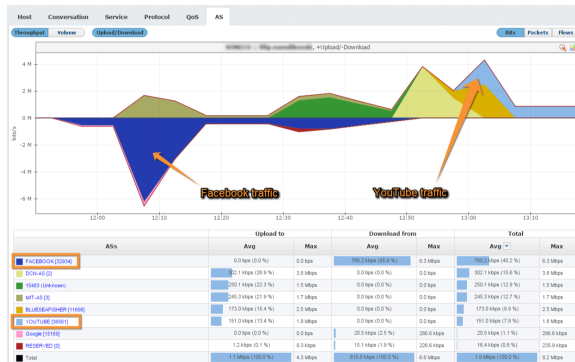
Host Conversation Service Protocol QoS AS

Throughput Volume Upload/Download

Bits Packets Flows

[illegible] +Upload/-Download

4 M
2 M
0 M
-2 M
-4 M
-6 M

bits/s

12:00 12:10 12:20 12:30 12:40 12:50 13:00 13:10

Facebook traffic

YouTube traffic

| ASs | Upload to Avg | Upload to Max | Download from Avg | Download from Max | Total Avg | Total Max |
|---|---|---|---|---|---|---|
| FACEBOOK [32934] | 0.0 bps (0.0 %) | 0.0 bps | 780.2 kbps (65.6 %) | 6.3 Mbps | 780.2 kbps (40.2 %) | 6.2 Mbps |
| DCN-AS [2] | 302.1 kbps (26.9 %) | 3.6 Mbps | 0.0 bps (0.0 %) | 0.0 bps | 302.1 kbps (15.6 %) | 3.6 Mbps |
| 15403 (Unknown) | 250.1 kbps (22.3 %) | 1.5 Mbps | 0.0 bps (0.0 %) | 0.0 bps | 250.1 kbps (12.9 %) | 1.5 Mbps |
| MIT-AS [3] | 245.3 kbps (21.9 %) | 1.7 Mbps | 0.0 bps (0.0 %) | 0.0 bps | 245.3 kbps (12.7 %) | 1.7 Mbps |
| BLUESEAFISHER [11698] | 173.0 kbps (15.4 %) | 2.5 Mbps | 0.0 bps (0.0 %) | 0.0 bps | 173.0 kbps (8.9 %) | 2.5 Mbps |
| YOUTUBE [36561] | 151.0 kbps (13.4 %) | 1.8 Mbps | 0.0 bps (0.0 %) | 0.0 bps | 151.0 kbps (7.8 %) | 1.8 Mbps |
| Google [15169] | 0.0 bps (0.0 %) | 0.0 bps | 20.5 kbps (2.5 %) | 286.6 kbps | 20.5 kbps (1.1 %) | 286.6 kbps |
| RESERVED [0] | 1.2 kbps (0.1 %) | 9.3 kbps | 15.1 kbps (1.9 %) | 226.6 kbps | 16.4 kbps (0.8 %) | 235.9 kbps |
| Total | 1.1 Mbps (100.0 %) | 4.3 Mbps | 815.8 kbps (100.0 %) | 6.6 Mbps | 1.9 Mbps (100.0 %) | 8.2 Mbps |